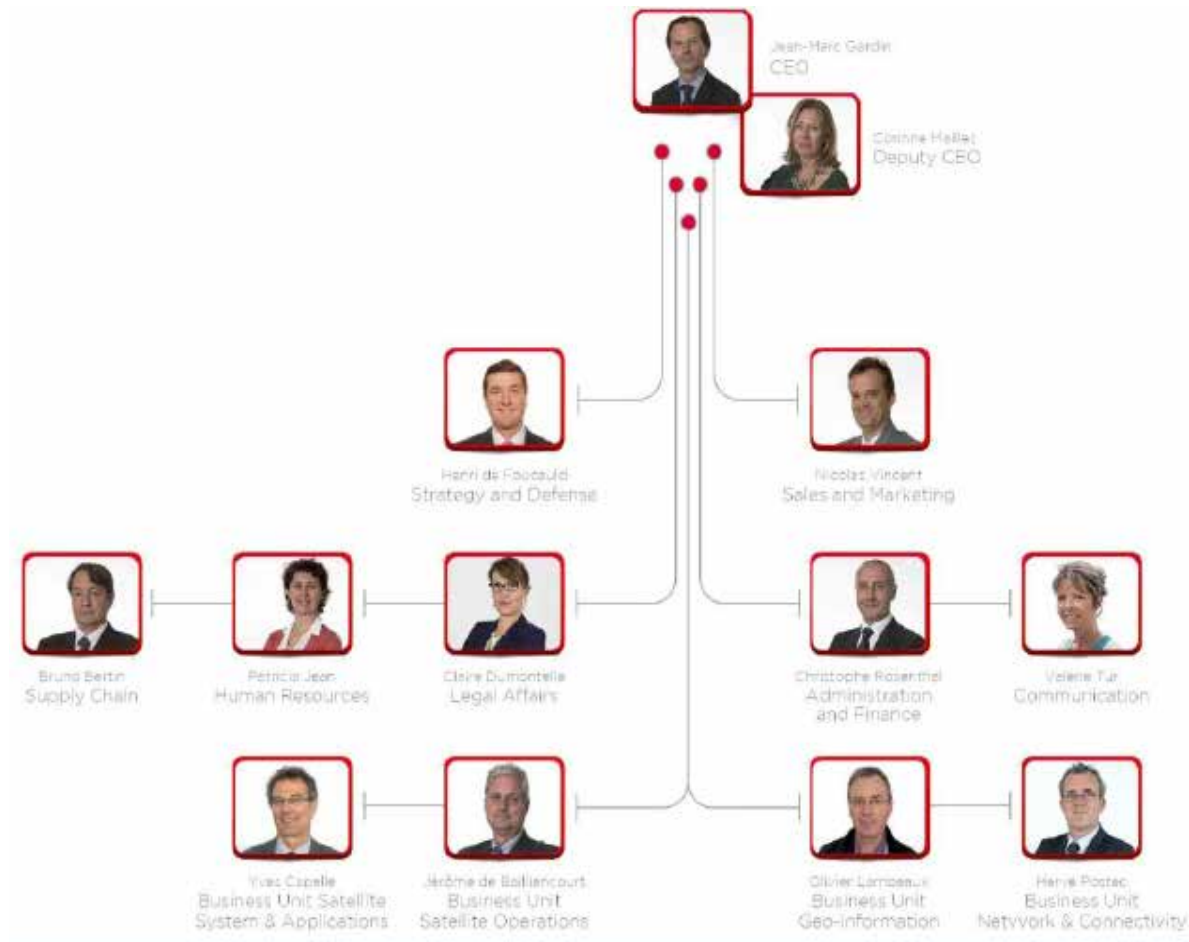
Jean-Marc Gardin
CEO

Corinne Mailler
Deputy CEO

Henri de Foucauld
Strategy and Defense

Nicolas Vincent
Sales and Marketing

Bruno Bertin
Supply Chain

Patricia Jean
Human Resources

Claire Dumontelle
Legal Affairs

Christophe Rosenthal
Administration and Finance

Valerie Tur
Communication

Yves Capelle
Business Unit Satellite System & Applications

Jérôme de Boiliencourt
Business Unit Satellite Operations

Olivier Lamboeaux
Business Unit Geo-Information

Herve Postec
Business Unit Netvvork & Connectivity